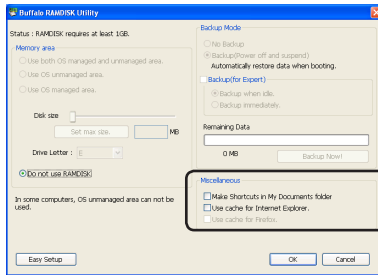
Buffalo RAMDISK Utility

Status : RAMDISK requires at least 1GB.

Memory area

Use both OS managed and unmanaged area.

Use OS unmanaged area.

Use OS managed area.

Disk size

Set max size.

MB

Drive Letter : E

Do not use RAMDISK

In some computers, OS unmanaged area can not be used.

Backup Mode

No Backup

Backup(Power off and suspend)

Automatically restore data when booting.

Backup(for Expert)

Backup when idle.

Backup immediately.

Remaining Data

0 MB

Backup Now!

Miscellaneous

Make Shortcuts in My Documents folder

Use cache for Internet Explorer.

Use cache for Firefox.

Easy Setup

OK

Cancel